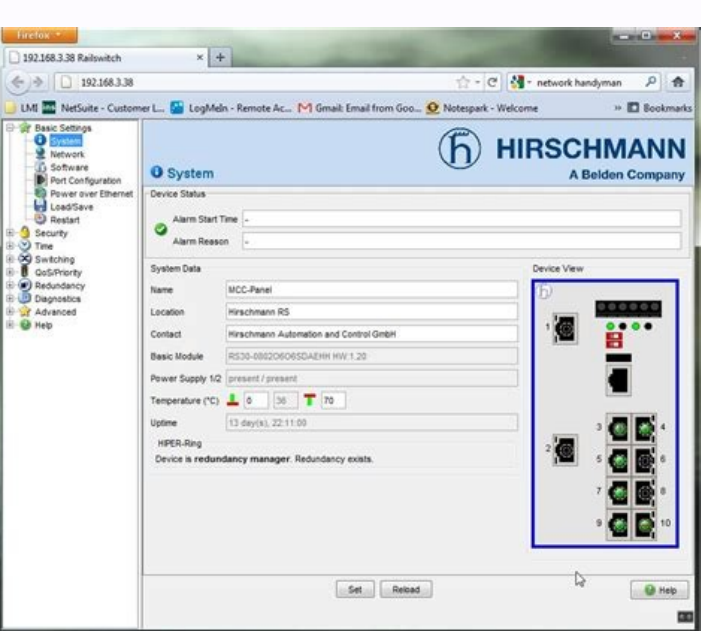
Firefox

192.168.3.38 Railswitch × +

192.168.3.38

network handyman

LMI NetSuite - Customer L... LogMeIn - Remote Ac... Gmail: Email from Goo... Notespark - Welcome » Bookmarks

Basic Settings
System
Network
Software
Port Configuration
Power over Ethernet
Load/Save
Restart
Security
Time
Switching
QoS/Priority
Redundancy
Diagnostics
Advanced
Help

HIRSCHMANN
A Belden Company

System

Device Status

Alarm Start Time -
Alarm Reason -

System Data

| Name | MCC-Panel |
|---|---|
| Location | Hirschmann RS |
| Contact | Hirschmann Automation and Control GmbH |
| Basic Module | RS30-0802O6O6SDAEHH HW:1.20 |
| Power Supply 1/2 | present / present |
| Temperature (°C) | 0 36 70 |
| Uptime | 13 day(s), 22:11:00 |

HIPER-Ring
Device is **redundancy manager**. Redundancy exists.

Device View

1 2 3 4 5 6 7 8 9 10

Set Reload

Help